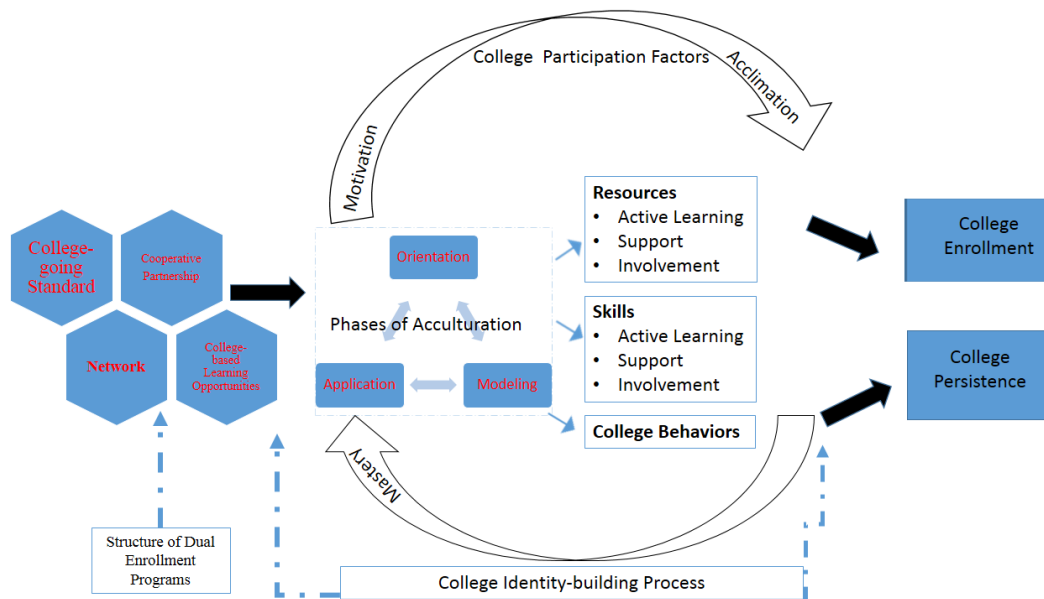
College Participation Factors

Motivation

Acclimation

College-going Standard

Cooperative Partnership

Network

College-based Learning Opportunities

Orientation

Phases of Acculturation

Application

Modeling

Resources
• Active Learning
• Support
• Involvement

Skills
• Active Learning
• Support
• Involvement

College Behaviors

College Enrollment

College Persistence

Mastery

Structure of Dual Enrollment Programs

College Identity-building Process